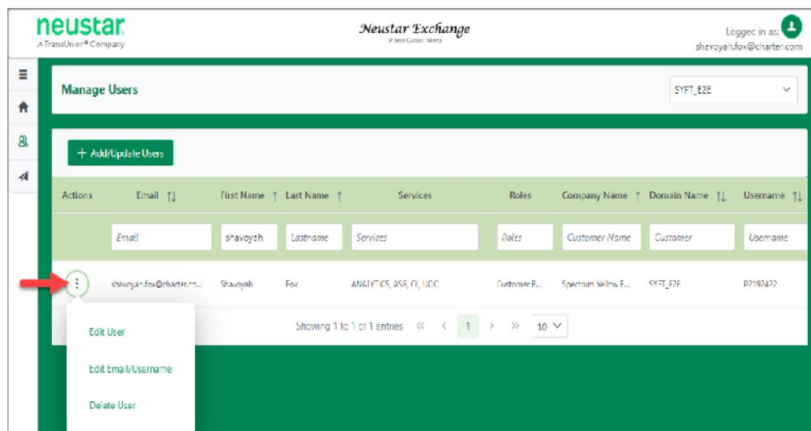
neustar
A TransUnion® Company

Neustar Exchange
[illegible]

Logged in as:
shavoyah.fox@charter.com

Manage Users

SYFT_E2E

+ Add/Update Users

| Actions | Email | First Name | Last Name | Services | Roles | Company Name | Domain Name | Username |
|---|---|---|---|---|---|---|---|---|
| | Email | shavoyah | Lastname | Services | Roles | Customer Name | Customer | Username |
| ⋮ | shavoyah.fox@charter.co... | Shavoyah | Fox | ANALYTICS, ASR, CI, UDC | Customer R... | Spectrum Yellow F... | SYFT_E2E | P2192422 |

Showing 1 to 1 of 1 entries « ‹ 1 › » 10

Edit User

Edit Email/Username

Delete User